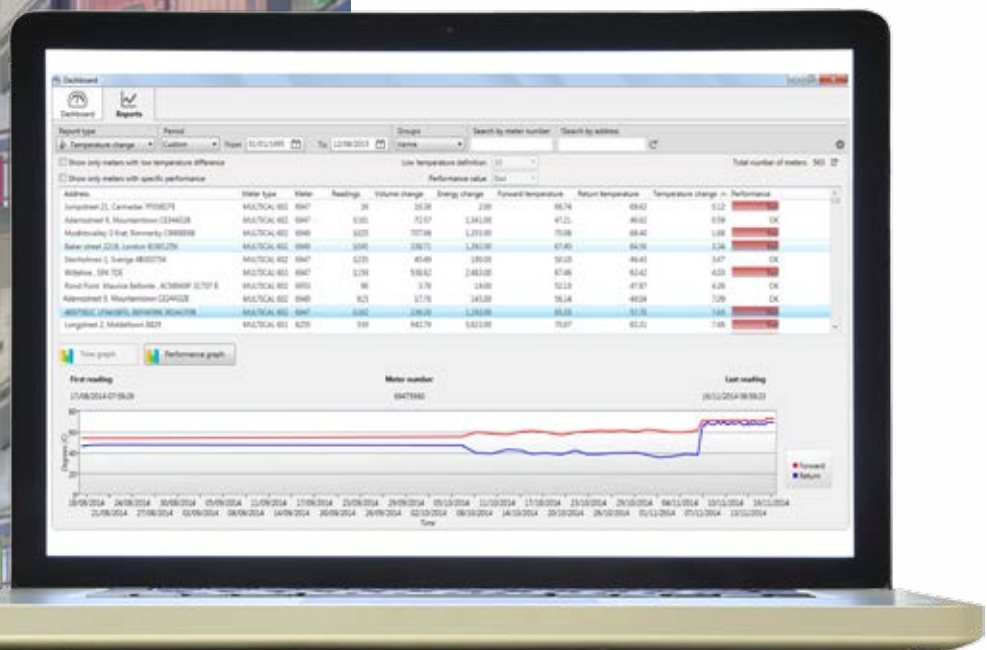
Dashboard

Dashboard Reports

Report type
Temperature change
Period
Custom
From 01/01/1995
To 12/08/2015
Groups
Search by meter number
Search by address

Show only meters with low temperature difference
Show only meters with specific performance
Low temperature definition 10
Performance value Bad
Total number of meters: 565

| Address | Meter type | Meter | Readings | Volume change | Energy change | Forward temperature | Return temperature | Temperature change | Performance |
|---|---|---|---|---|---|---|---|---|---|
| Jumpstreet 21, Carnaebe 7F5SB276 | MULTICAL 602 | 6947 | 34 | 16.08 | 2.09 | 66.74 | 69.42 | 0.12 | Bad |
| Adamsstreet 5, Mountaintown CD34602B | MULTICAL 602 | 6947 | 6181 | 72.57 | 1,341.00 | 47.21 | 46.62 | 0.59 | OK |
| Mudrinvalley 3 Rat, Rimmerby C9W8B98 | MULTICAL 602 | 6948 | 1025 | 707.96 | 1,255.00 | 70.08 | 68.40 | 1.68 | Bad |
| Baker street 221B, London 8G9012N | MULTICAL 602 | 6949 | 1045 | 159.71 | 1,260.00 | 67.40 | 64.56 | 2.34 | Bad |
| Sterholmen 1, Sverige 4B00754 | MULTICAL 602 | 6947 | 1235 | 40.49 | 199.00 | 50.10 | 46.43 | 3.67 | OK |
| Wiltshire, SN1 7DE | MULTICAL 602 | 6947 | 1238 | 538.82 | 2,463.00 | 67.46 | 62.42 | 4.03 | Bad |
| Rond Point Maurice Bellonte, 4C5B6B9F 3C707 E | MULTICAL 602 | 6950 | 96 | 3.78 | 14.00 | 52.13 | 47.87 | 4.26 | OK |
| Adamsstreet 5, Mountaintown CD34602B | MULTICAL 602 | 6948 | 823 | 17.76 | 143.00 | 56.14 | 49.04 | 7.09 | OK |
| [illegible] | MULTICAL 602 | 6947 | 6182 | 138.20 | 1,243.00 | 65.33 | 57.70 | 7.63 | Bad |
| Longstreet 2, Middeltown B829 | MULTICAL 601 | 6255 | 539 | 948.79 | 5,823.00 | 70.67 | 63.31 | 7.66 | Bad |

Time graph
Performance graph

First reading
17/08/2014 07:59:29
Meter number
69477880
Last reading
16/11/2014 08:59:23

Degrees (C)
Time
Forward
Return

18/08/2014 21/08/2014 24/08/2014 27/08/2014 30/08/2014 02/09/2014 05/09/2014 08/09/2014 11/09/2014 14/09/2014 17/09/2014 20/09/2014 23/09/2014 26/09/2014 29/09/2014 02/10/2014 05/10/2014 08/10/2014 11/10/2014 14/10/2014 17/10/2014 20/10/2014 23/10/2014 26/10/2014 29/10/2014 01/11/2014 04/11/2014 07/11/2014 10/11/2014 13/11/2014 16/11/2014